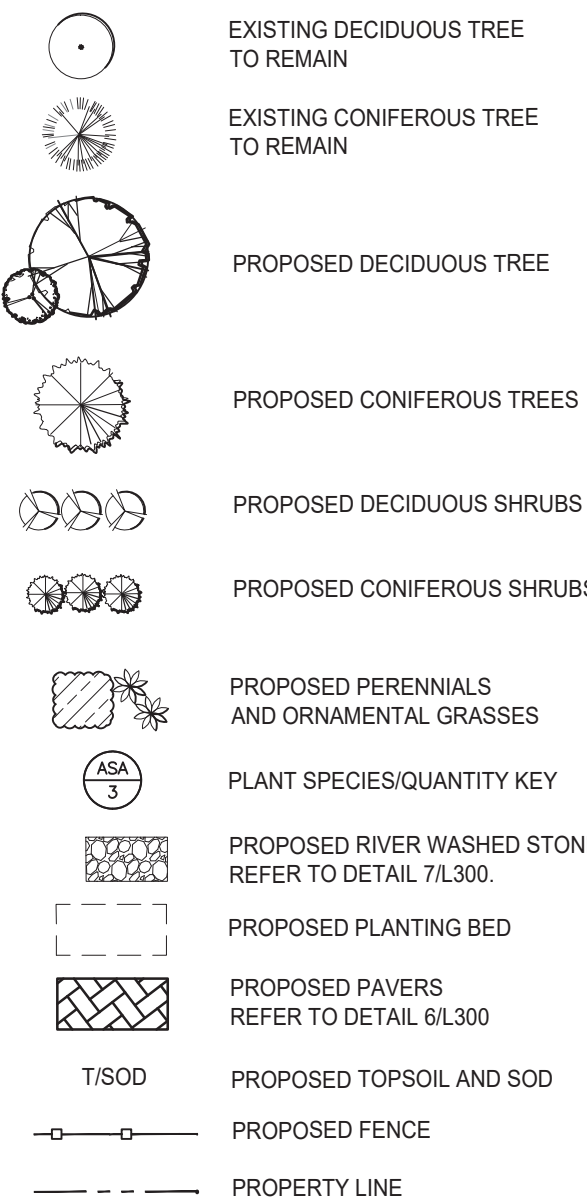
EXISTING DECIDUOUS TREE TO REMAIN

EXISTING CONIFEROUS TREE TO REMAIN

PROPOSED DECIDUOUS TREE

PROPOSED CONIFEROUS TREES

PROPOSED DECIDUOUS SHRUBS

PROPOSED CONIFEROUS SHRUBS

PROPOSED PERENNIALS AND ORNAMENTAL GRASSES

ASA
3

PLANT SPECIES/QUANTITY KEY

PROPOSED RIVER WASHED STON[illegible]
REFER TO DETAIL 7/L300.

PROPOSED PLANTING BED

PROPOSED PAVERS
REFER TO DETAIL 6/L300

T/SOD

PROPOSED TOPSOIL AND SOD

PROPOSED FENCE

PROPERTY LINE